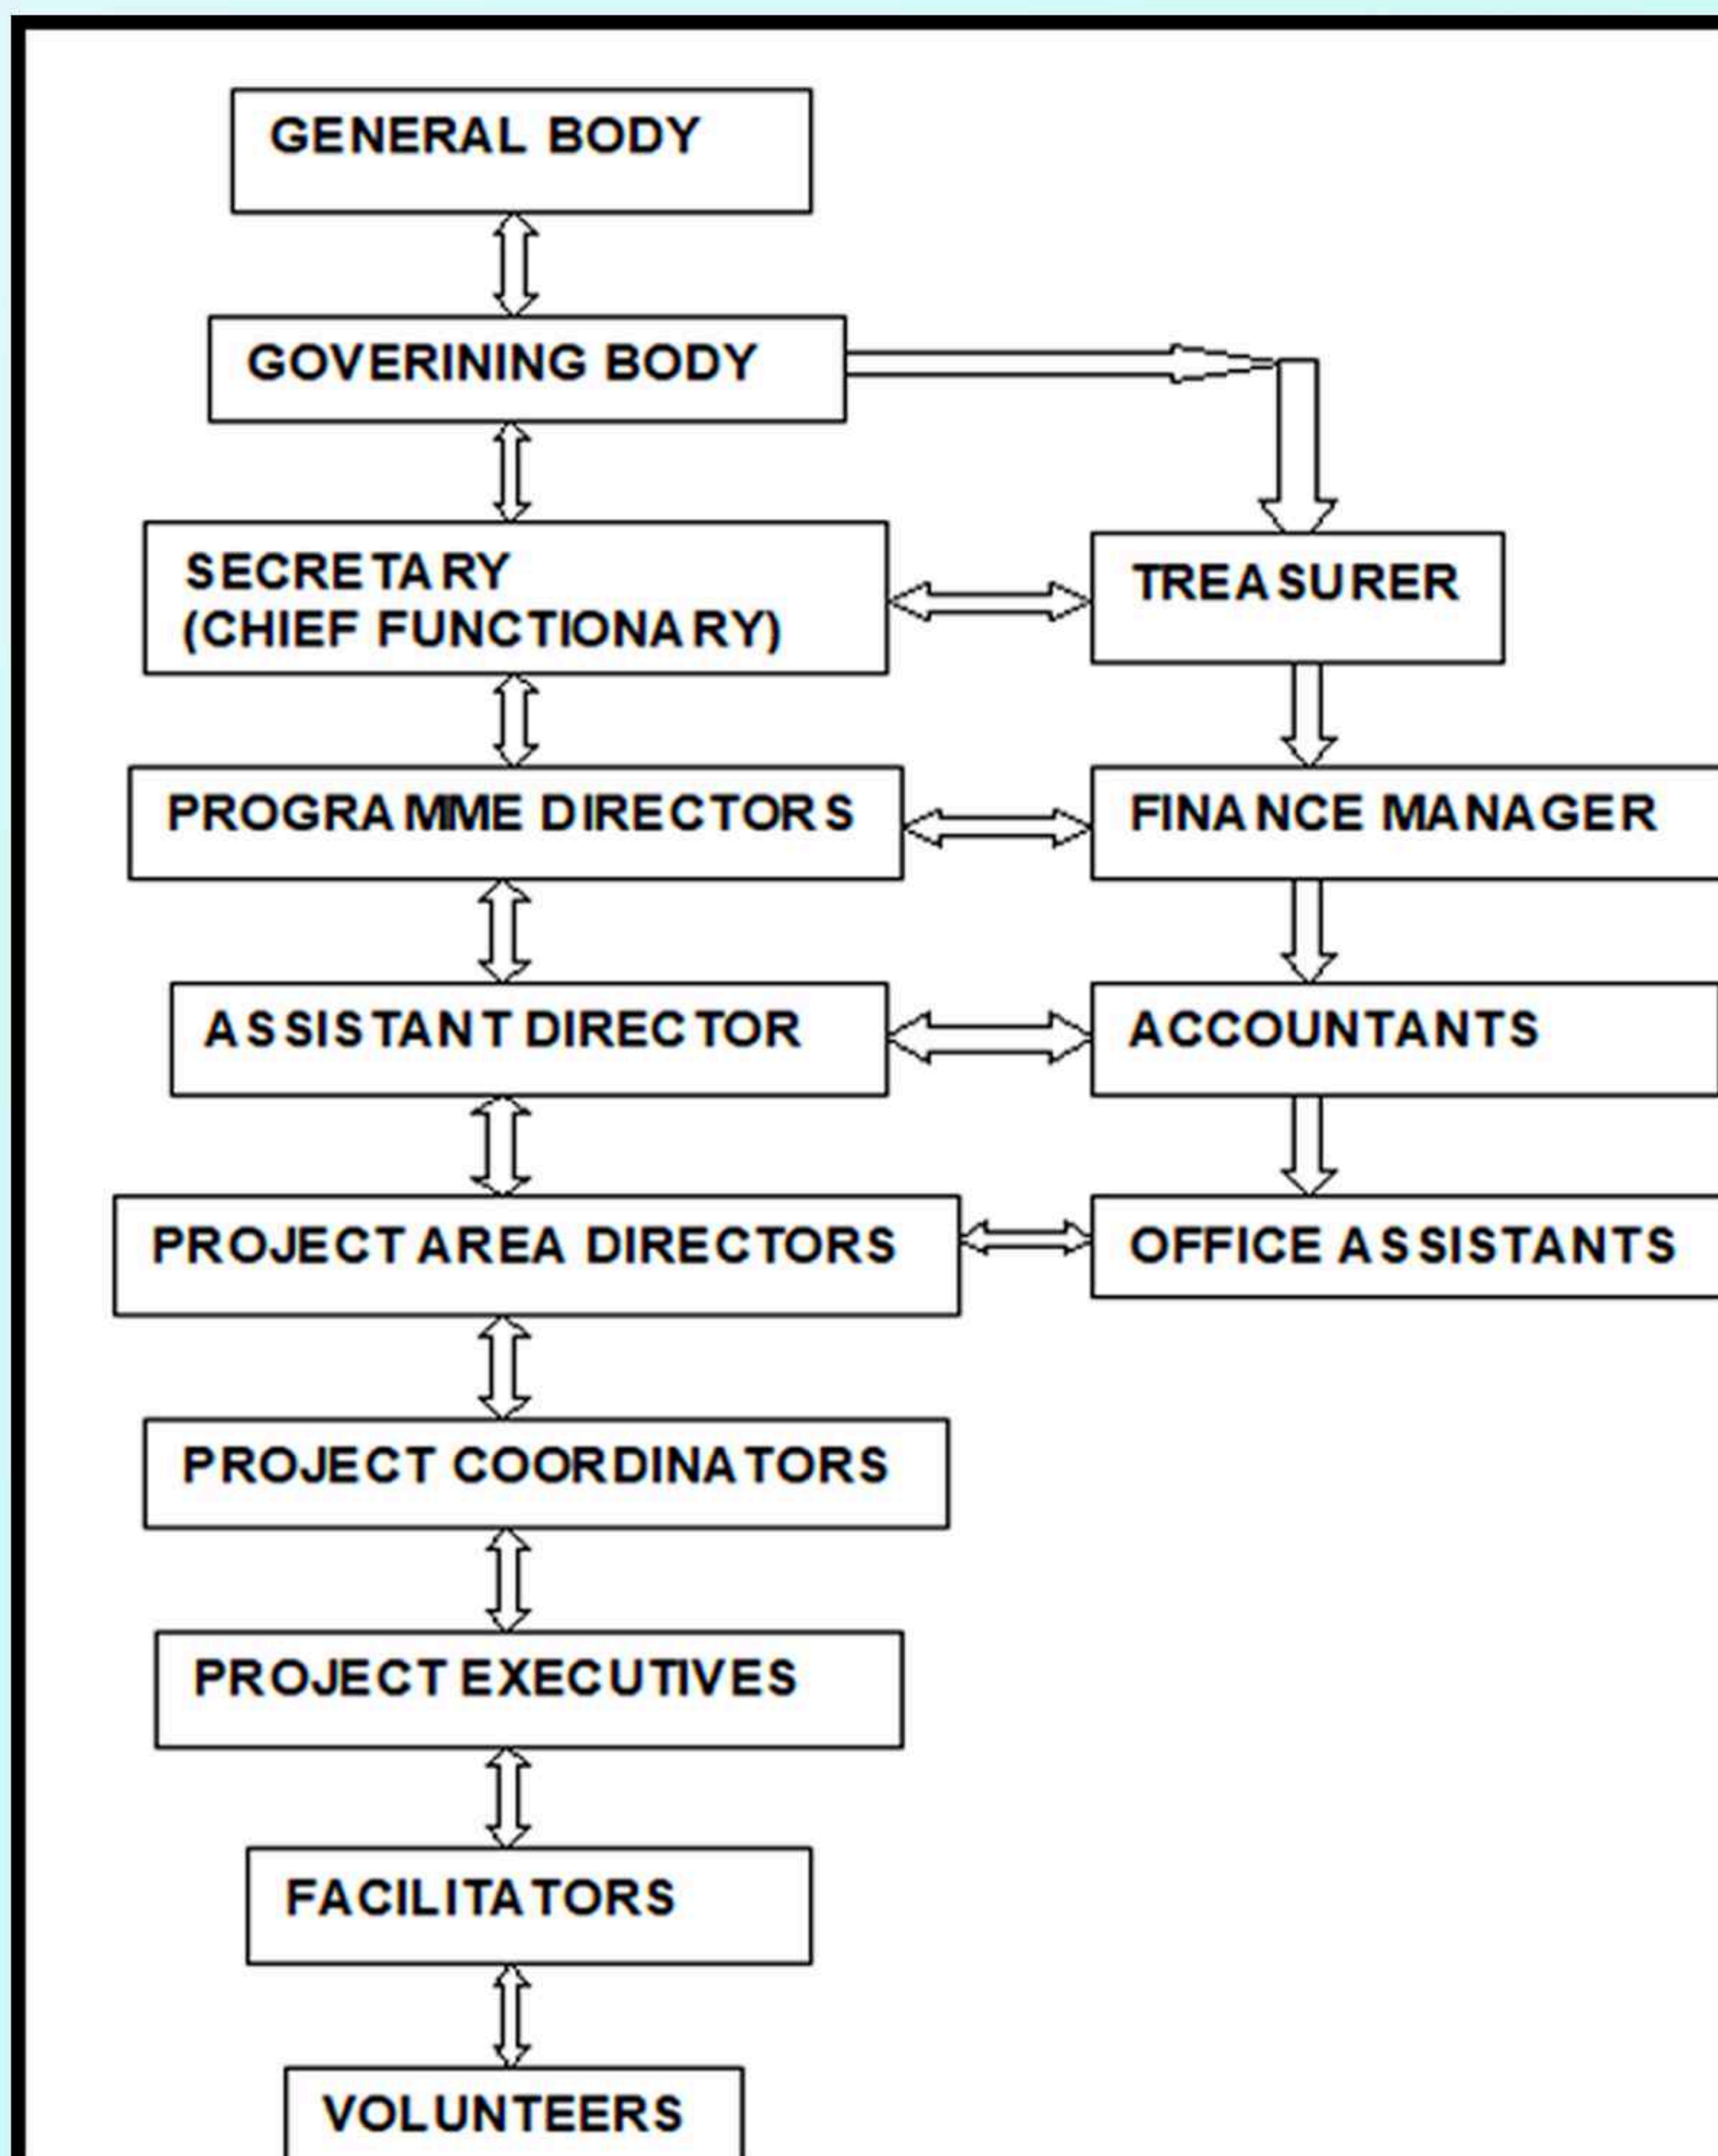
GENERAL BODY

GOVERINING BODY

SECRETARY
(CHIEF FUNCTIONARY)

TREASURER

PROGRAMME DIRECTORS

FINANCE MANAGER

ASSISTANT DIRECTOR

ACCOUNTANTS

PROJECT AREA DIRECTORS

OFFICE ASSISTANTS

PROJECT COORDINATORS

PROJECT EXECUTIVES

FACILITATORS

VOLUNTEERS